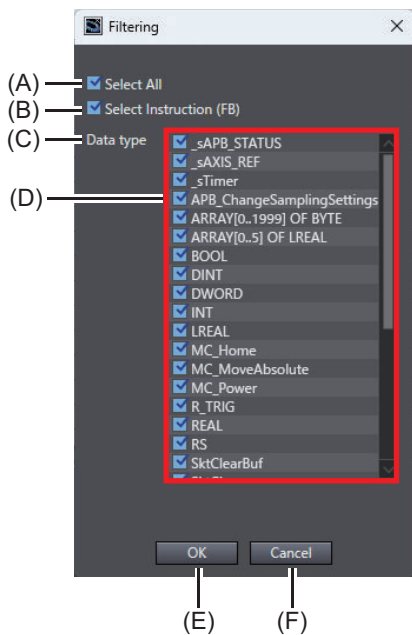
Filtering

(A) Select All
(B) Select Instruction (FB)
(C) Data type
(D)

_sAPB_STATUS
_sAXIS_REF
_sTimer
APB_ChangeSamplingSettings
ARRAY[0..1999] OF BYTE
ARRAY[0..5] OF LREAL
BOOL
DINT
DWORD
INT
LREAL
MC_Home
MC_MoveAbsolute
MC_Power
R_TRIG
REAL
RS
SktClearBuf
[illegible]

OK
Cancel

(E)
(F)